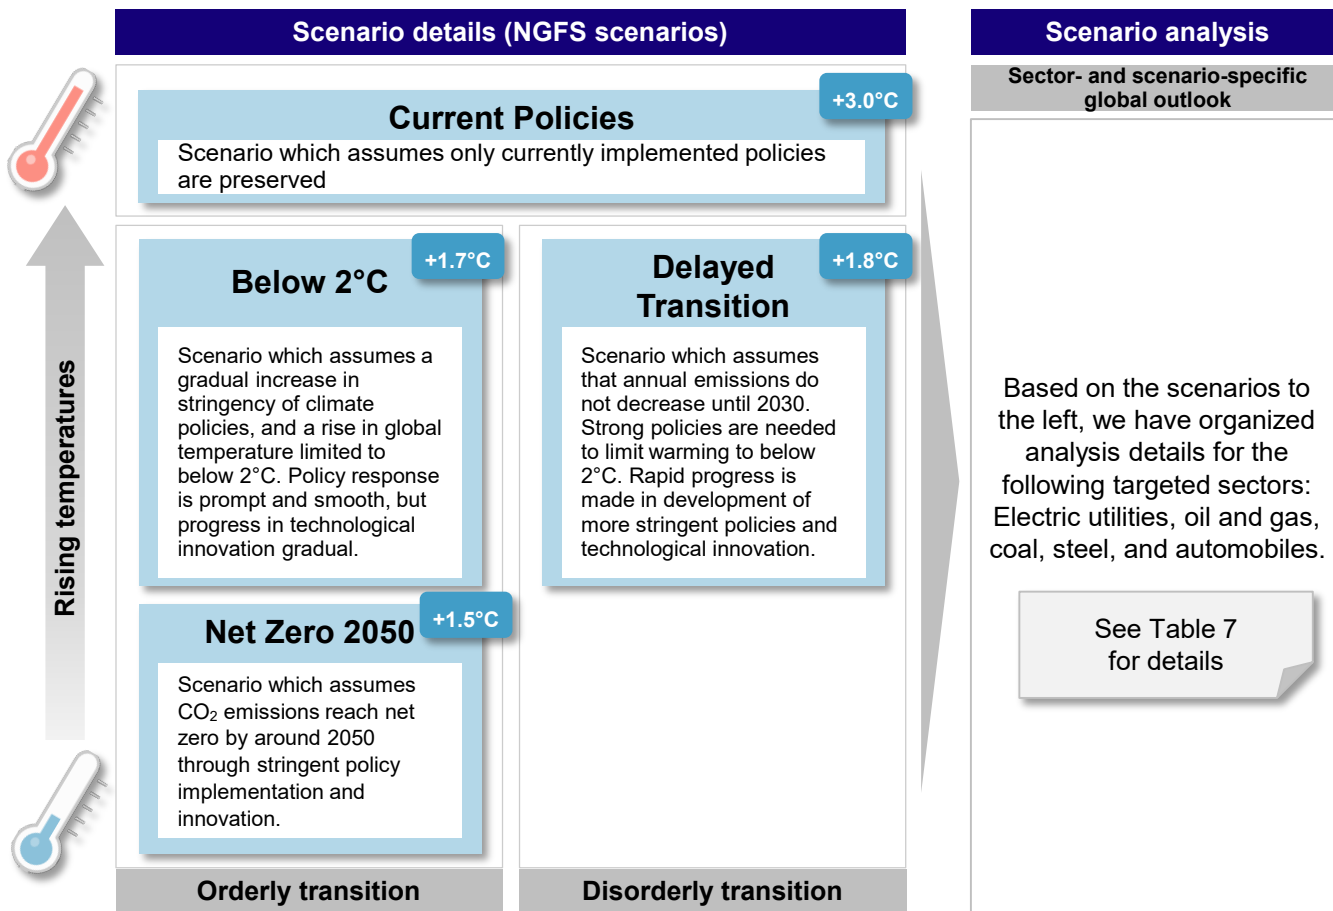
Scenario details (NGFS scenarios)

Scenario analysis

Sector- and scenario-specific global outlook

Current Policies

+3.0°C

Scenario which assumes only currently implemented policies are preserved

Rising temperatures

Below 2°C

+1.7°C

Scenario which assumes a gradual increase in stringency of climate policies, and a rise in global temperature limited to below 2°C. Policy response is prompt and smooth, but progress in technological innovation gradual.

Delayed Transition

+1.8°C

Scenario which assumes that annual emissions do not decrease until 2030. Strong policies are needed to limit warming to below 2°C. Rapid progress is made in development of more stringent policies and technological innovation.

Net Zero 2050

+1.5°C

Scenario which assumes $CO_2$ emissions reach net zero by around 2050 through stringent policy implementation and innovation.

Orderly transition

Disorderly transition

Based on the scenarios to the left, we have organized analysis details for the following targeted sectors: Electric utilities, oil and gas, coal, steel, and automobiles.

See Table 7 for details